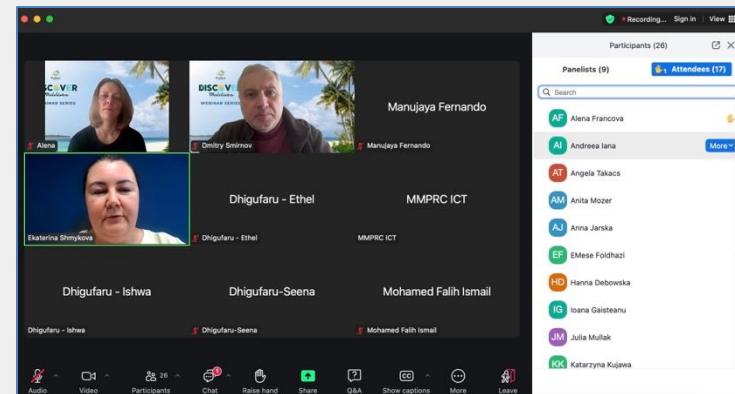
Recording... Sign in View

DISCOVER Maldives WEBINAR SERIES

Alena

DISCOVER Maldives WEBINAR SERIES

Dmitry Smirnov

Manujaya Fernando

Manujaya Fernando

Ekaterina Shmykova

Dhigufaru - Ethel

Dhigufaru - Ethel

MMPRC ICT

MMPRC ICT

Dhigufaru - Ishwa

Dhigufaru - Ishwa

Dhigufaru-Seena

Dhigufaru-Seena

Mohamed Falih Ismail

Mohamed Falih Ismail

Participants (26)

Panelists (9)

Attendees (17)

Search

AF Alena Francova

AI Andreea Iana More

AT Angela Takacs

AM Anita Mozer

AJ Anna Jarska

EF EMese Foldhazi

HD Hanna Debowska

IG Ioana Gaisteanu

JM Julia Mullak

KK Katarzyna Kujawa

Audio Video 26 Participants 3 Chat Raise hand Share Q&A CC Show captions More Leave